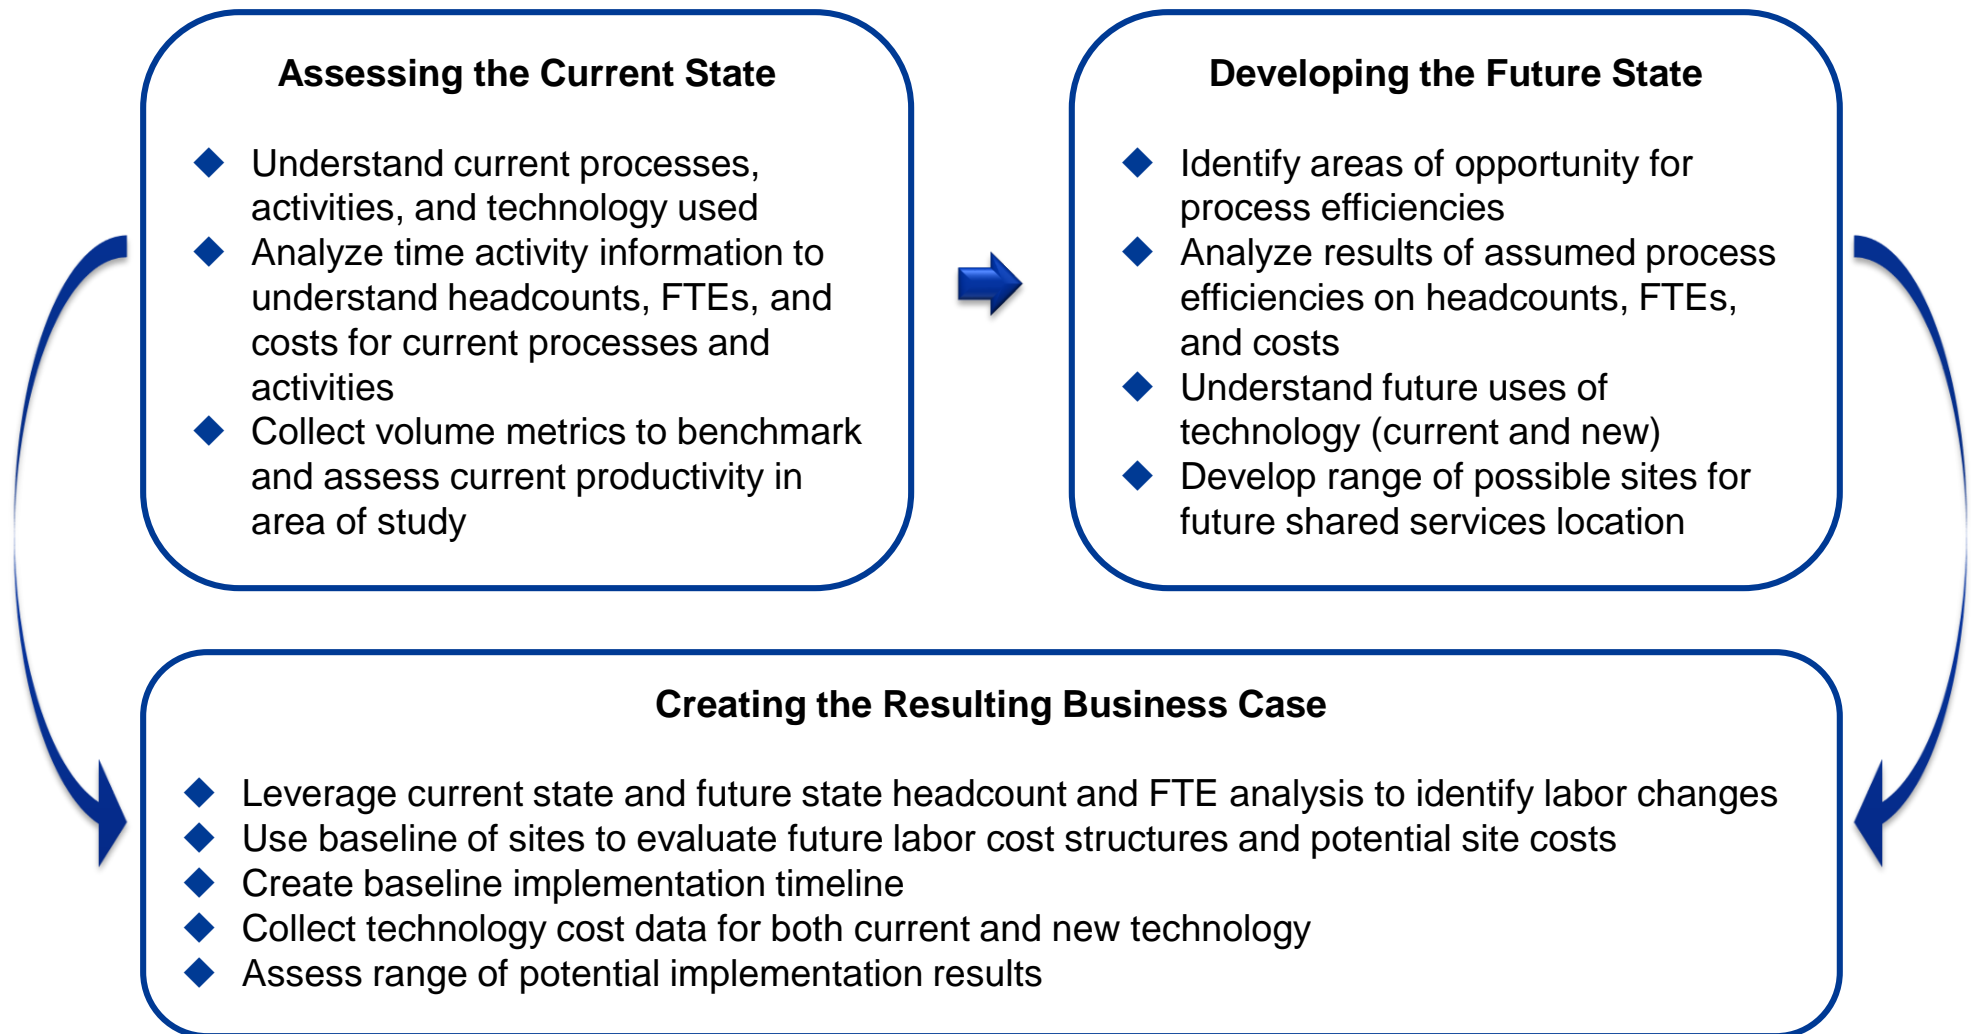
Assessing the Current State

◆ Understand current processes, activities, and technology used
◆ Analyze time activity information to understand headcounts, FTEs, and costs for current processes and activities
◆ Collect volume metrics to benchmark and assess current productivity in area of study

Developing the Future State

◆ Identify areas of opportunity for process efficiencies
◆ Analyze results of assumed process efficiencies on headcounts, FTEs, and costs
◆ Understand future uses of technology (current and new)
◆ Develop range of possible sites for future shared services location

Creating the Resulting Business Case

◆ Leverage current state and future state headcount and FTE analysis to identify labor changes
◆ Use baseline of sites to evaluate future labor cost structures and potential site costs
◆ Create baseline implementation timeline
◆ Collect technology cost data for both current and new technology
◆ Assess range of potential implementation results